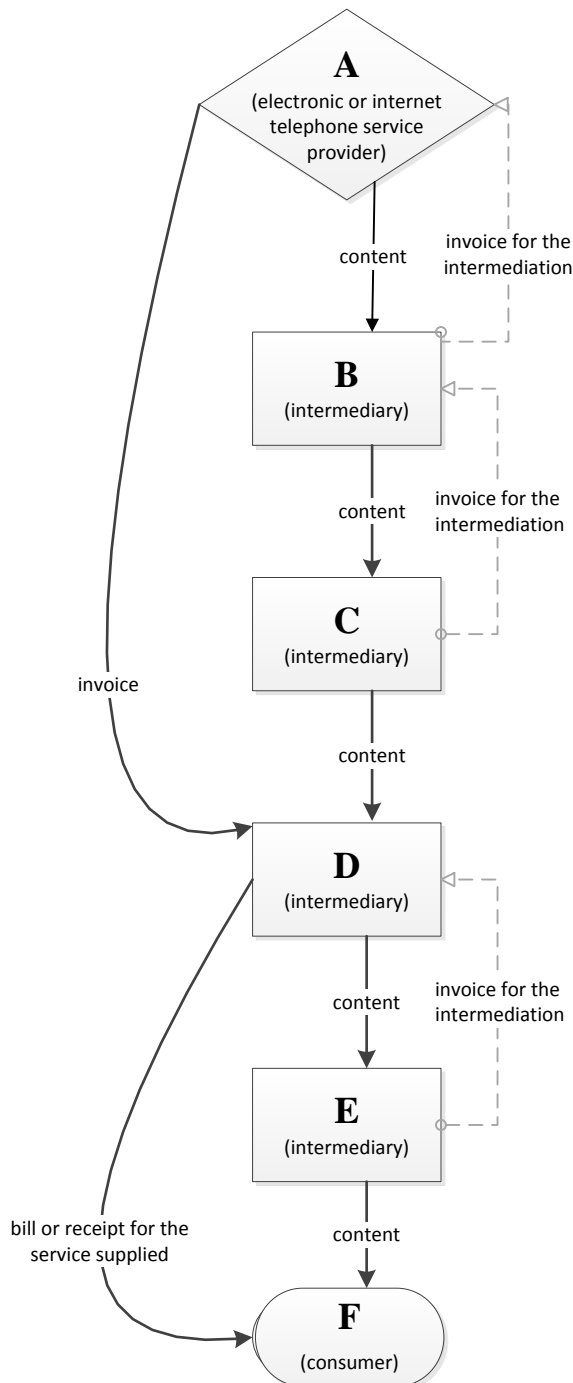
A
(electronic or internet telephone service provider)

content

invoice for the intermediation

B
(intermediary)

content

invoice for the intermediation

C
(intermediary)

invoice

content

D
(intermediary)

content

invoice for the intermediation

E
(intermediary)

bill or receipt for the service supplied

content

F
(consumer)